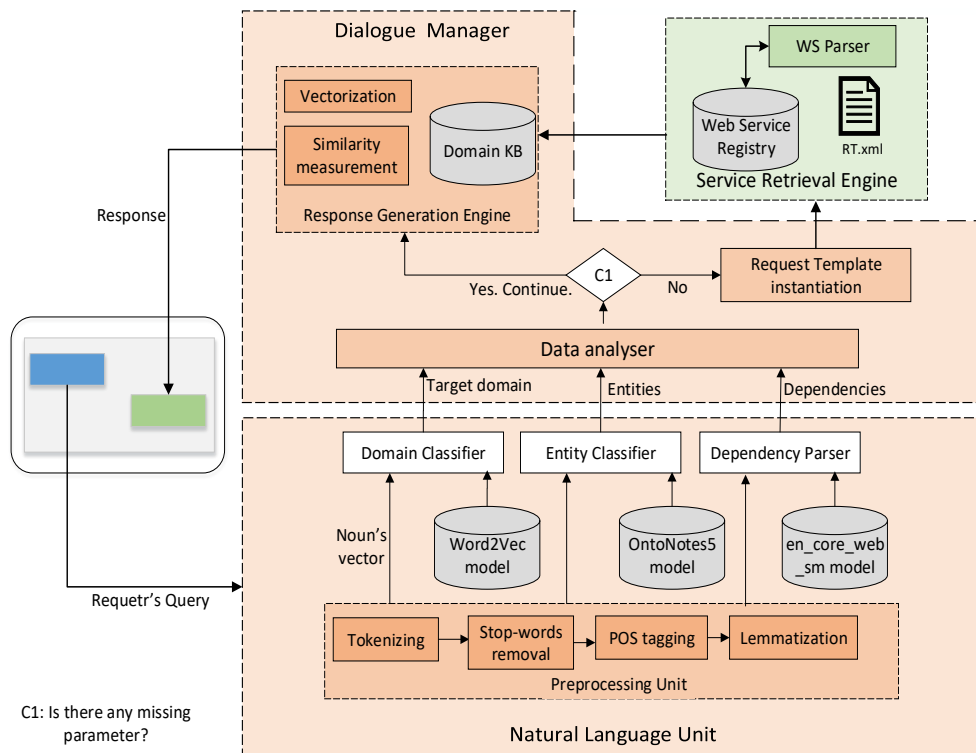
Dialogue Manager

WS Parser

Web Service Registry

RT.xml

Service Retrieval Engine

Vectorization

Similarity measurement

Domain KB

Response Generation Engine

Response

C1

Yes. Continue.

No

Request Template instantiation

Data analyser

Target domain

Entities

Dependencies

Domain Classifier

Entity Classifier

Dependency Parser

Noun's vector

Word2Vec model

OntoNotes5 model

en_core_web_sm model

Requetr's Query

Tokenizing

Stop-words removal

POS tagging

Lemmatization

Preprocessing Unit

C1: Is there any missing parameter?

Natural Language Unit